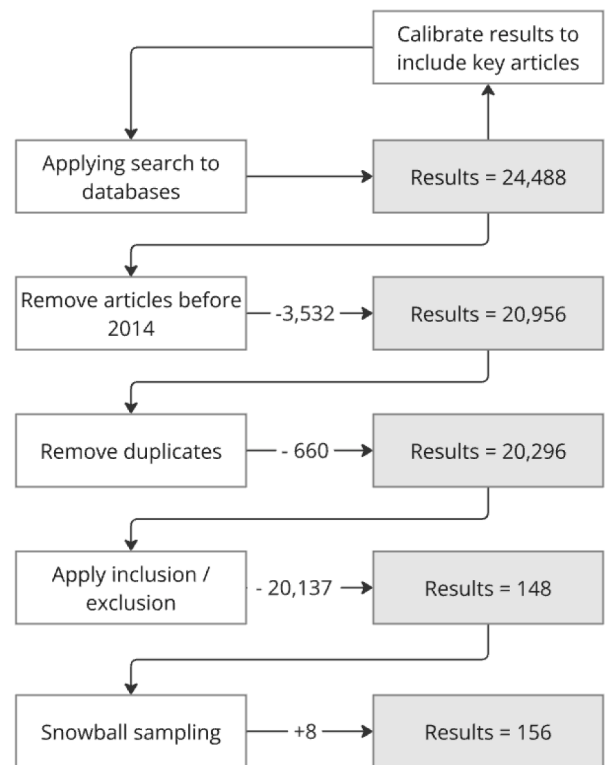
Calibrate results to include key articles

Applying search to databases

Results = 24,488

Remove articles before 2014

-3,532

Results = 20,956

Remove duplicates

- 660

Results = 20,296

Apply inclusion / exclusion

- 20,137

Results = 148

Snowball sampling

+8

Results = 156